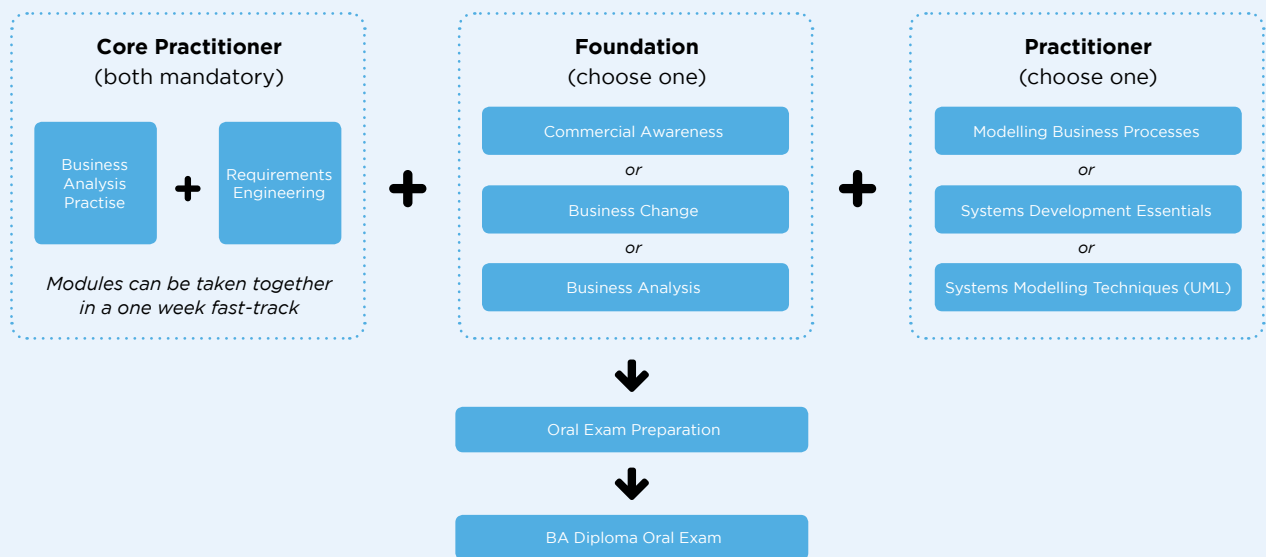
Core Practitioner
(both mandatory)

Business Analysis Practise

Requirements Engineering

Modules can be taken together in a one week fast-track

Foundation
(choose one)

Commercial Awareness

or

Business Change

or

Business Analysis

Practitioner
(choose one)

Modelling Business Processes

or

Systems Development Essentials

or

Systems Modelling Techniques (UML)

Oral Exam Preparation

BA Diploma Oral Exam